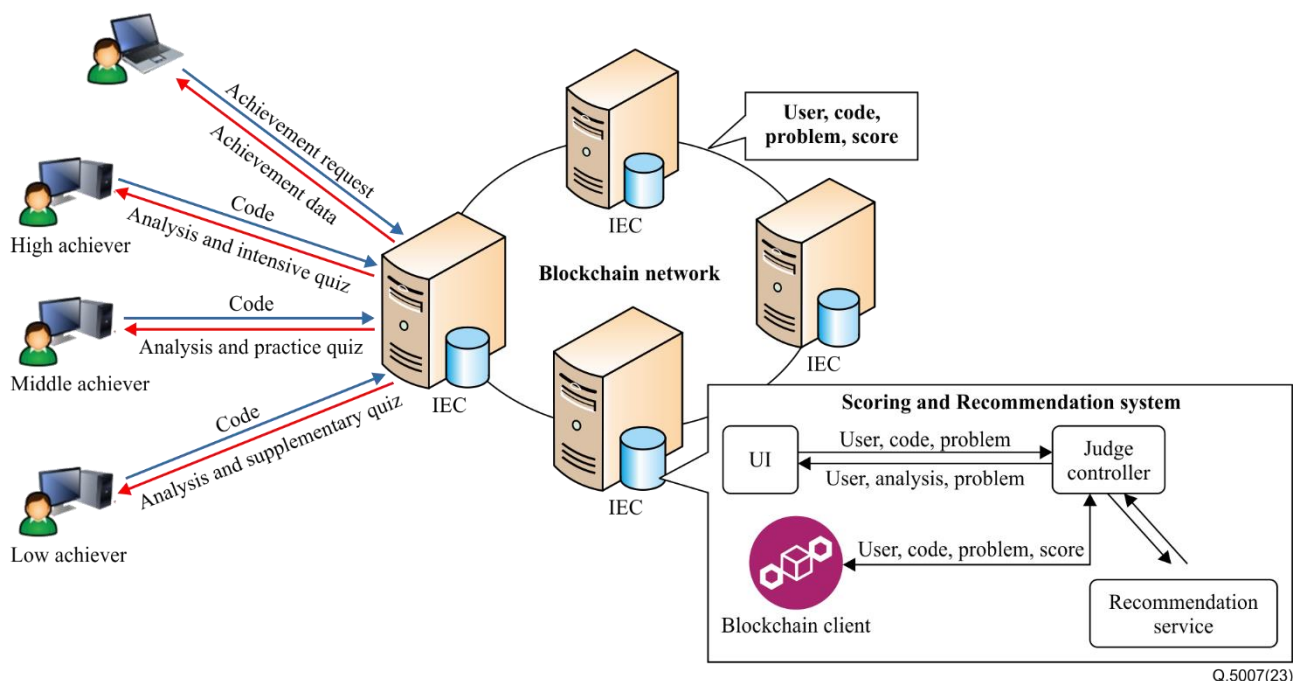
Achievement request
Achievement data
User, code, problem, score
IEC
Code
High achiever
Analysis and intensive quiz
Blockchain network
Code
Middle achiever
Analysis and practice quiz
IEC
IEC
Code
Analysis and supplementary quiz
Low achiever
IEC
Scoring and Recommendation system
UI
User, code, problem
User, analysis, problem
Judge controller
User, code, problem, score
Blockchain client
Recommendation service
Q.5007(23)